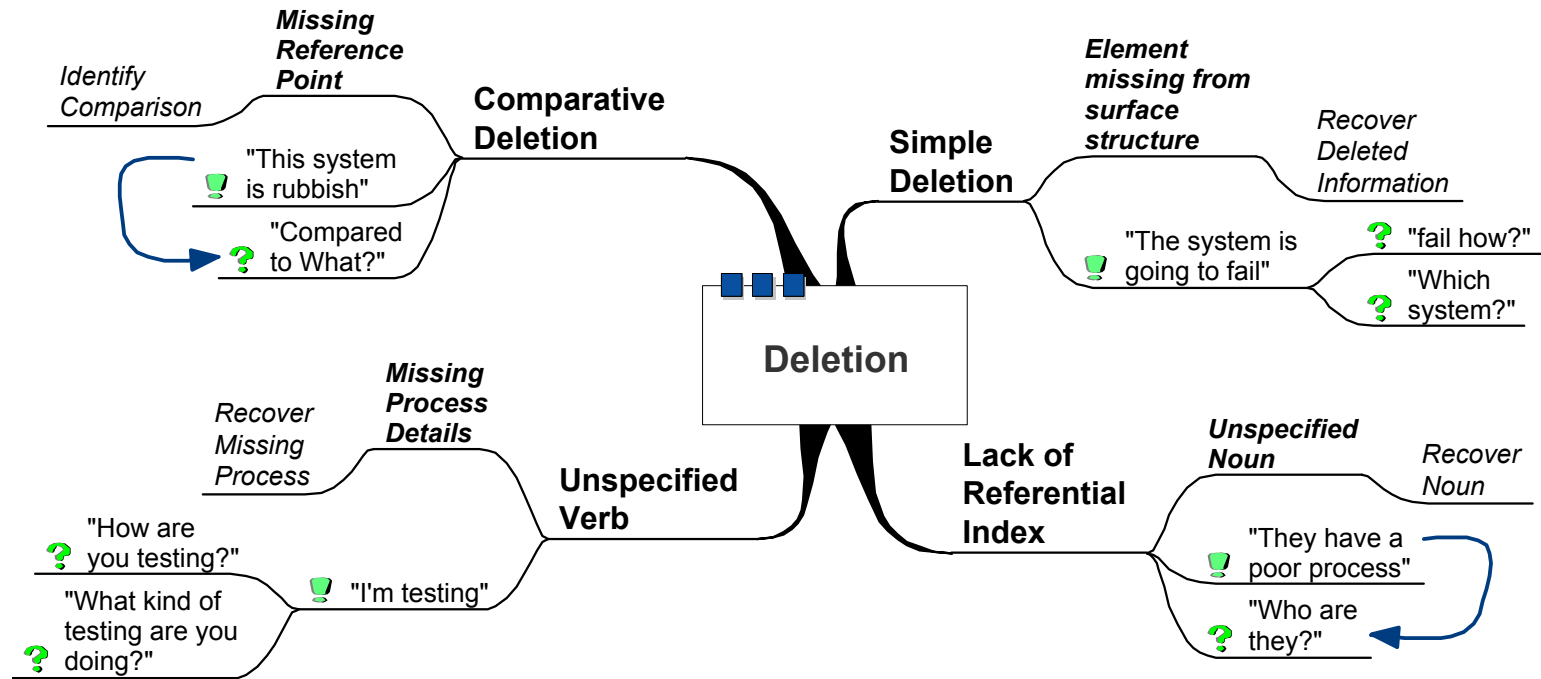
Deletion

Comparative Deletion

Missing Reference Point

Identify Comparison

"This system is rubbish"

"Compared to What?"

Simple Deletion

Element missing from surface structure

Recover Deleted Information

"The system is going to fail"

"fail how?"

"Which system?"

Unspecified Verb

Missing Process Details

Recover Missing Process

"I'm testing"

"How are you testing?"

"What kind of testing are you doing?"

Lack of Referential Index

Unspecified Noun

Recover Noun

"They have a poor process"

"Who are they?"